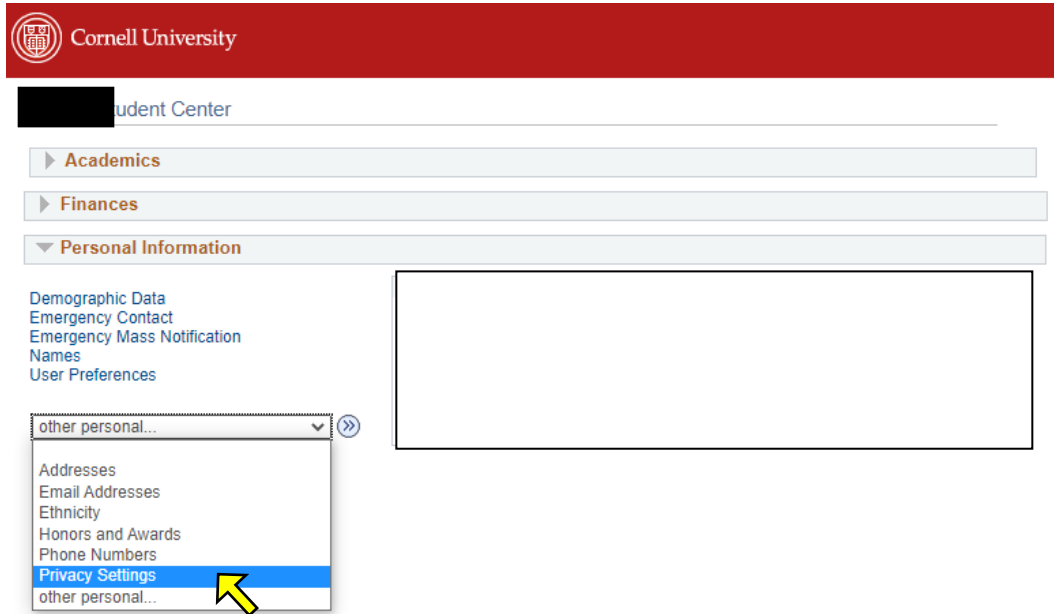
Cornell University

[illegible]udent Center

Academics

Finances

Personal Information

Demographic Data
Emergency Contact
Emergency Mass Notification
Names
User Preferences

other personal...

Addresses
Email Addresses
Ethnicity
Honors and Awards
Phone Numbers
Privacy Settings
other personal...